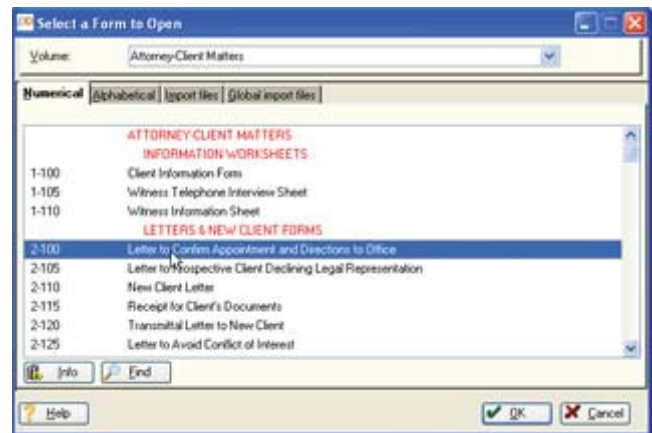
Select a Form to Open

Volume: Attorney-Client Matters

Numerical | Alphabetical | Import files | Global import files

ATTORNEY-CLIENT MATTERS
INFORMATION WORKSHEETS

| | |
|---|---|
| 1-100 | Client Information Form |
| 1-105 | Witness Telephone Interview Sheet |
| 1-110 | Witness Information Sheet |
| | LETTERS & NEW CLIENT FORMS |
| 2-100 | Letter to Confirm Appointment and Directions to Office |
| 2-105 | Letter to Prospective Client Declining Legal Representation |
| 2-110 | New Client Letter |
| 2-115 | Receipt for Client's Documents |
| 2-120 | Transmittal Letter to New Client |
| 2-125 | Letter to Avoid Conflict of Interest |

Info | Find

Help | OK | Cancel